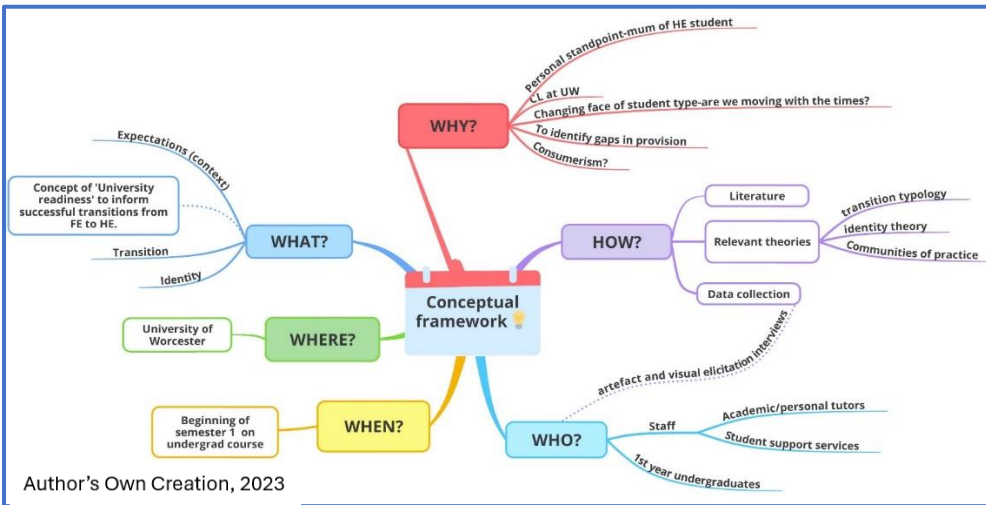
Conceptual framework

WHY?
Personal standpoint-mum of HE student
CL at UW
Changing face of student type-are we moving with the times?
To identify gaps in provision
Consumerism?

HOW?
Literature
Relevant theories
transition typology
identity theory
Communities of practice
Data collection
artefact and visual elicitation interviews

WHO?
Staff
Academic/personal tutors
Student support services
1st year undergraduates

WHEN?
Beginning of semester 1 on undergrad course

WHERE?
University of Worcester

WHAT?
Expectations (context)
Concept of 'University readiness' to inform successful transitions from FE to HE.
Transition
Identity

Author's Own Creation, 2023